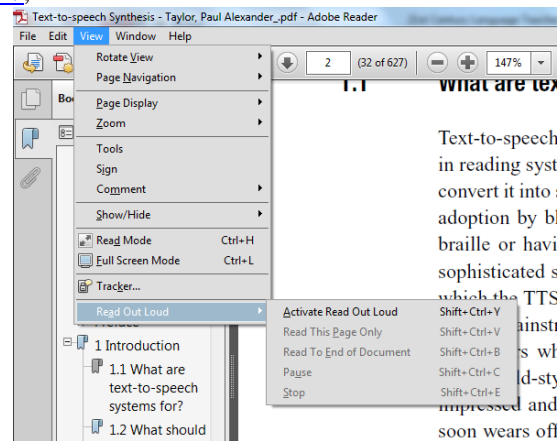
Text-to-speech Synthesis - Taylor, Paul Alexander_.pdf - Adobe Reader

File Edit View Window Help

Rotate View
Page Navigation
Page Display
Zoom
Tools
Sign
Comment
Show/Hide
Read Mode Ctrl+H
Full Screen Mode Ctrl+L
Tracker...
Read Out Loud

Activate Read Out Loud Shift+Ctrl+Y
Read This Page Only Shift+Ctrl+V
Read To End of Document Shift+Ctrl+B
Pause Shift+Ctrl+C
Stop Shift+Ctrl+E

2 (32 of 627) 147%

Boo

Preface
1 Introduction
1.1 What are text-to-speech systems for?
1.2 What should

1.1 What are tex

Text-to-speech in reading syst convert it into s adoption by bl braille or havi sophisticated s which the TTS mainstr rs wh ld-sty impressed and soon wears of